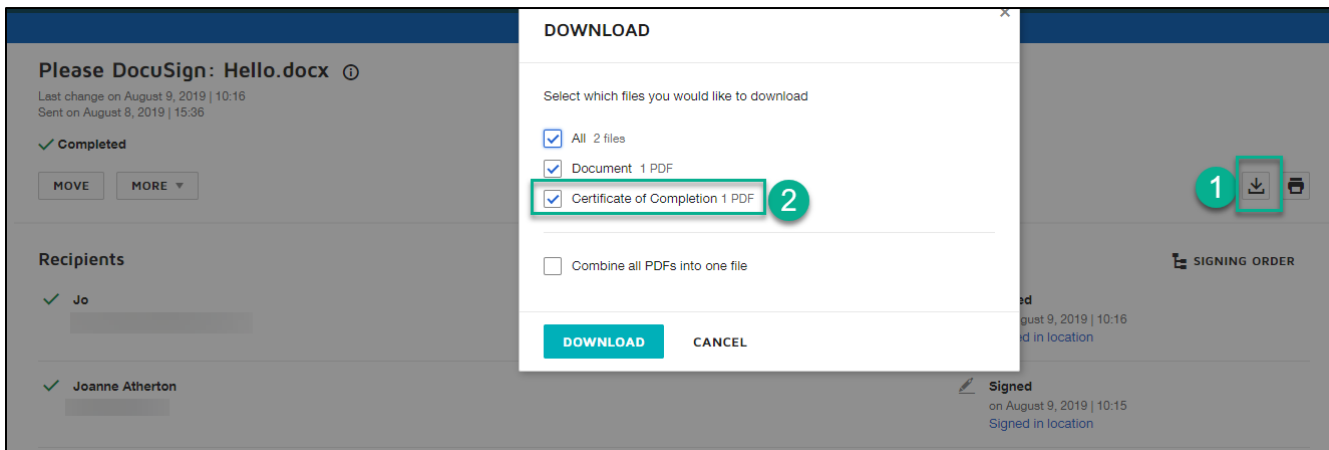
Please DocuSign: Hello.docx
Last change on August 9, 2019 | 10:16
Sent on August 8, 2019 | 15:36

Completed

MOVE MORE ▼

DOWNLOAD

Select which files you would like to download

All 2 files
Document 1 PDF
Certificate of Completion 1 PDF

2

Combine all PDFs into one file

DOWNLOAD CANCEL

1

Recipients

SIGNING ORDER

Jo

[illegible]ned
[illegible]gust 9, 2019 | 10:16
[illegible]d in location

Joanne Atherton

Signed
on August 9, 2019 | 10:15
Signed in location